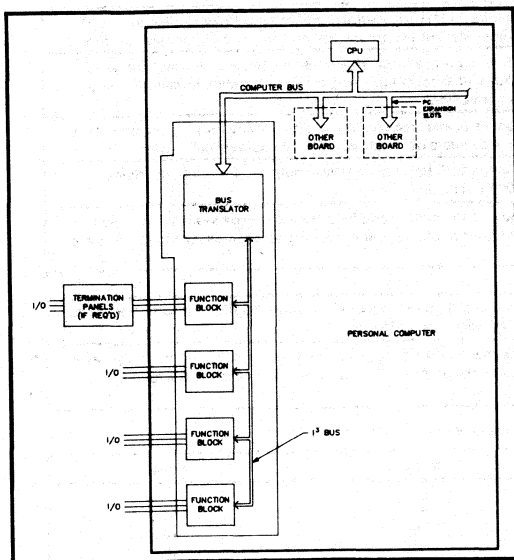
CPU

COMPUTER BUS

PC EXPANSION SLOTS

OTHER BOARD

OTHER BOARD

BUS TRANSLATOR

I/O

TERMINATION PANELS (IF REQ'D)

FUNCTION BLOCK

PERSONAL COMPUTER

I/O

FUNCTION BLOCK

I/O

FUNCTION BLOCK

$I^3$ BUS

I/O

FUNCTION BLOCK